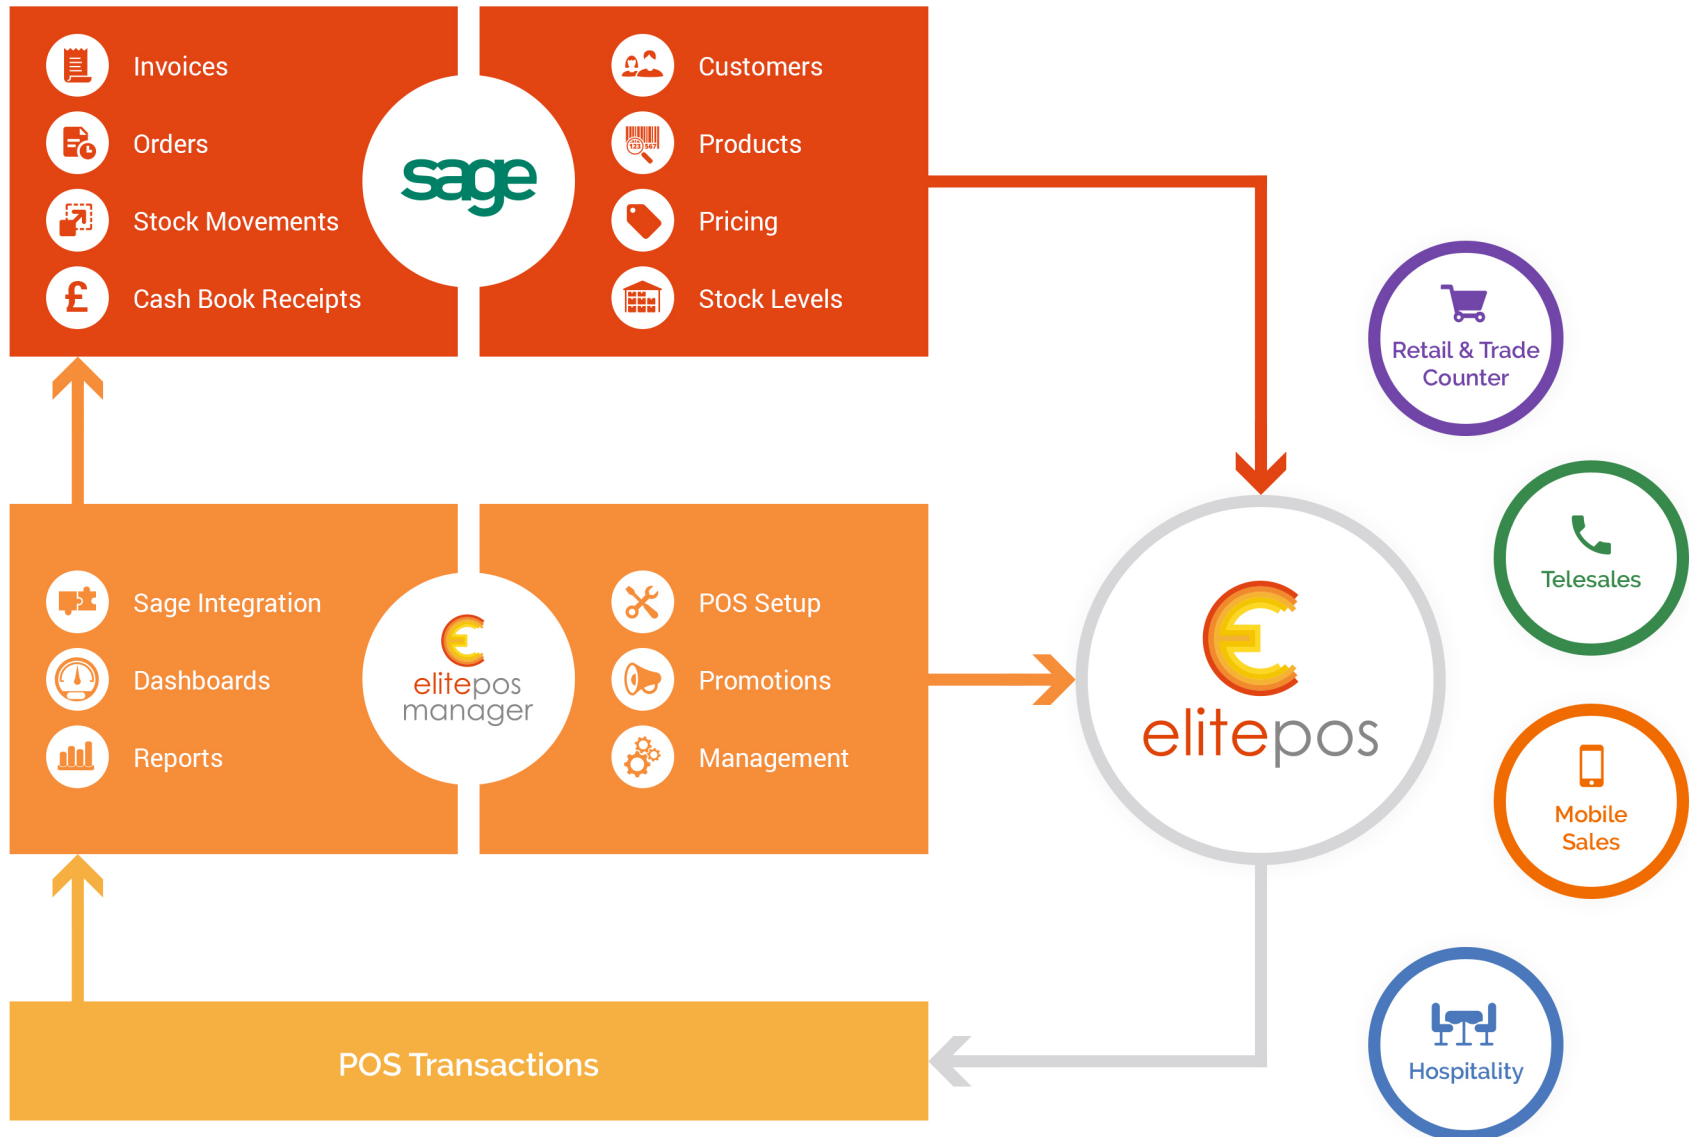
Invoices
Orders
Stock Movements
Cash Book Receipts

sage

Customers
Products
Pricing
Stock Levels

Retail & Trade Counter

Telesales

Mobile Sales

Hospitality

Sage Integration
Dashboards
Reports

elitepos manager

POS Setup
Promotions
Management

elitepos

POS Transactions